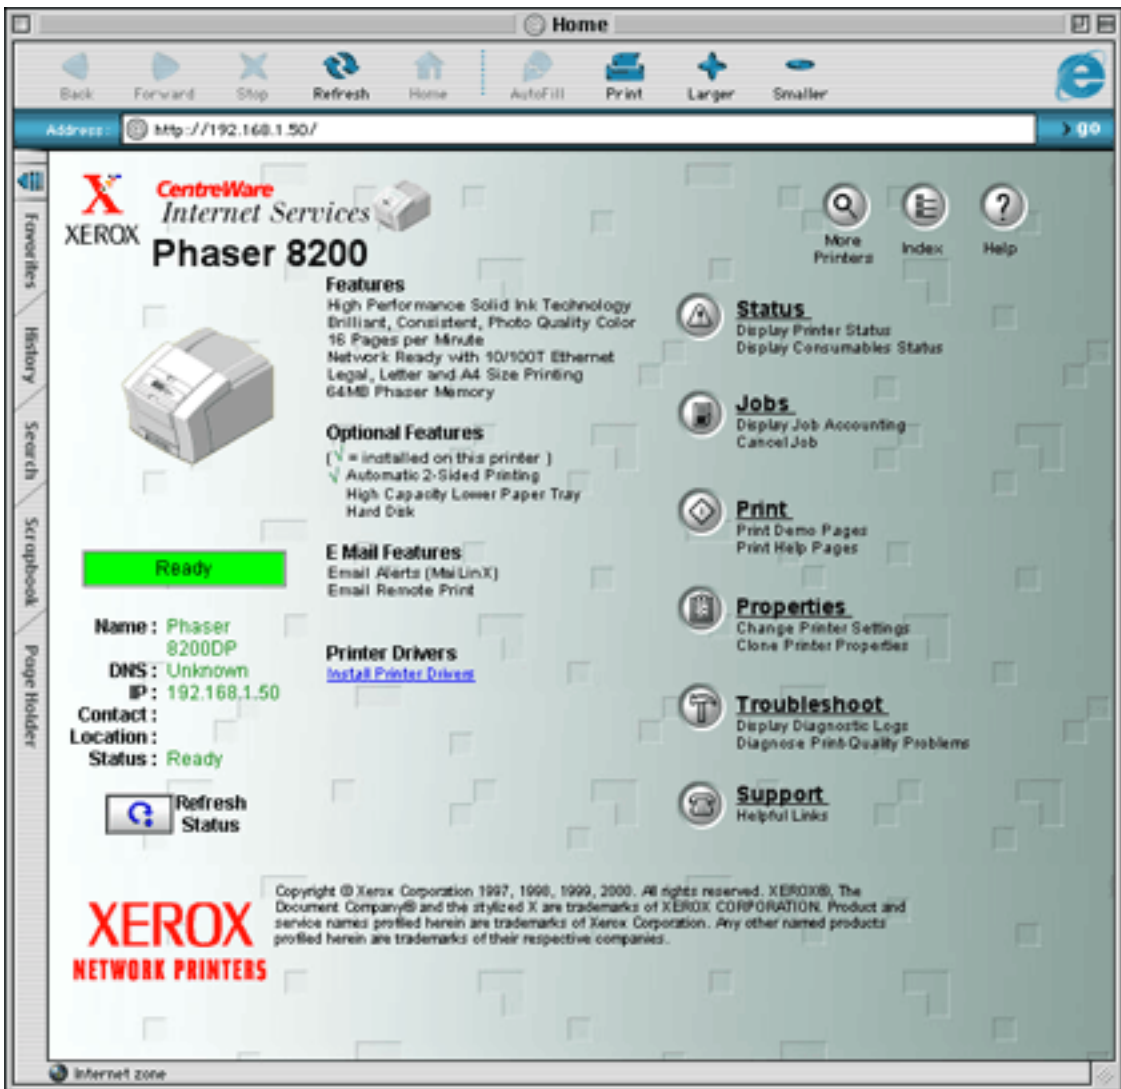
Home

Back Forward Stop Refresh Home AutoFill Print Larger Smaller

Address: http://192.168.1.50/ go

Favorites History Search Scrapbook Page Holder

XEROX

CentreWare
Internet Services
Phaser 8200

More Printers Index Help

Features
High Performance Solid Ink Technology
Brilliant, Consistent, Photo Quality Color
16 Pages per Minute
Network Ready with 10/100T Ethernet
Legal, Letter and A4 Size Printing
64MB Phaser Memory

Optional Features
( √ = installed on this printer )
√ Automatic 2-Sided Printing
High Capacity Lower Paper Tray
Hard Disk

E Mail Features
Email Alerts (MaiLinX)
Email Remote Print

Printer Drivers
Install Printer Drivers

Status
Display Printer Status
Display Consumables Status

Jobs
Display Job Accounting
Cancel Job

Print
Print Demo Pages
Print Help Pages

Properties
Change Printer Settings
Clone Printer Properties

Troubleshoot
Display Diagnostic Logs
Diagnose Print-Quality Problems

Support
Helpful Links

Ready

Name : Phaser 8200DP
DNS : Unknown
IP : 192.168.1.50
Contact :
Location :
Status : Ready

Refresh Status

XEROX
NETWORK PRINTERS

Copyright © Xerox Corporation 1997, 1998, 1999, 2000. All rights reserved. XEROX®, The Document Company® and the stylized X are trademarks of XEROX CORPORATION. Product and service names profiled herein are trademarks of Xerox Corporation. Any other named products profiled herein are trademarks of their respective companies.

Internet zone